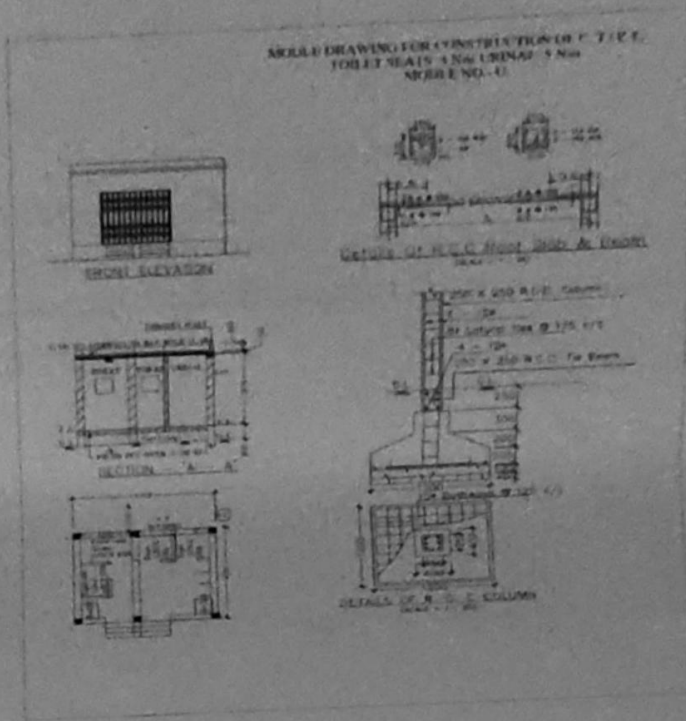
MODULE DRAWING FOR CONSTRUCTION OF C T/P.T.
TOILET SEATS 4 Nos URINAL 5 Nos
MODULE NO - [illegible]

FRONT ELEVATION

Details of R.C.C Roof Slab & Beam

SECTION "A - A"

250 x 250 R.C.C. Column
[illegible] Column Ties @ 175 c/c
250 x 250 R.C.C. Tie Beam

DETAILS OF R.C.C COLUMN

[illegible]